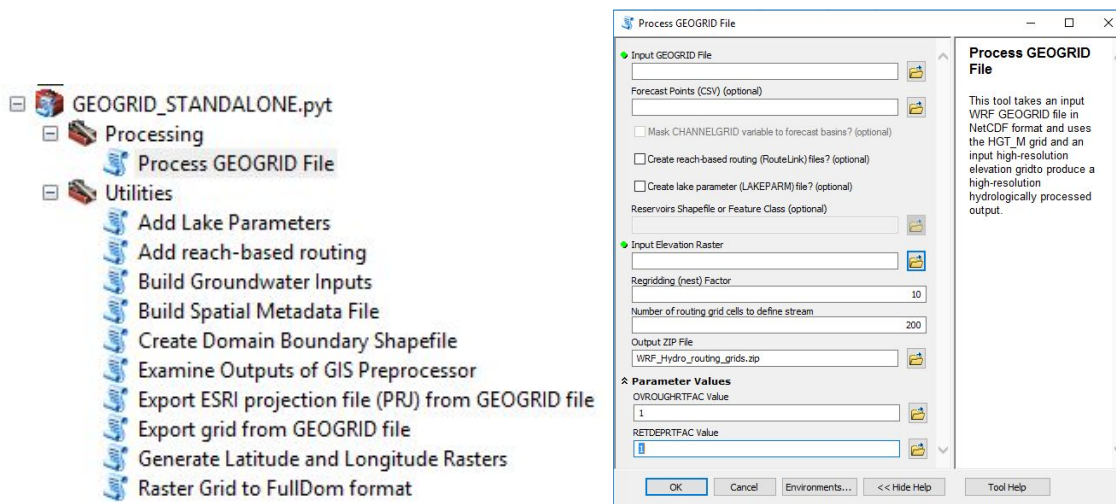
GEOGRID_STANDALONE.pyt
Processing
Process GEOGRID File
Utilities
Add Lake Parameters
Add reach-based routing
Build Groundwater Inputs
Build Spatial Metadata File
Create Domain Boundary Shapefile
Examine Outputs of GIS Preprocessor
Export ESRI projection file (PRJ) from GEOGRID file
Export grid from GEOGRID file
Generate Latitude and Longitude Rasters
Raster Grid to FullDom format

Process GEOGRID File

Input GEOGRID File

Forecast Points (CSV) (optional)

Mask CHANNELGRID variable to forecast basins? (optional)

Create reach-based routing (RouteLink) files? (optional)

Create lake parameter (LAKEPARM) file? (optional)

Reservoirs Shapefile or Feature Class (optional)

Input Elevation Raster

Regridding (nest) Factor
10

Number of routing grid cells to define stream
200

Output ZIP File
WRF_Hydro_routing_grids.zip

Parameter Values
OVROUGHRTFAC Value
1
RETDEPRTFAC Value
1

OK Cancel Environments... << Hide Help Tool Help

Process GEOGRID File

This tool takes an input WRF GEOGRID file in NetCDF format and uses the HGT_M grid and an input high-resolution elevation gridto produce a high-resolution hydrologically processed output.